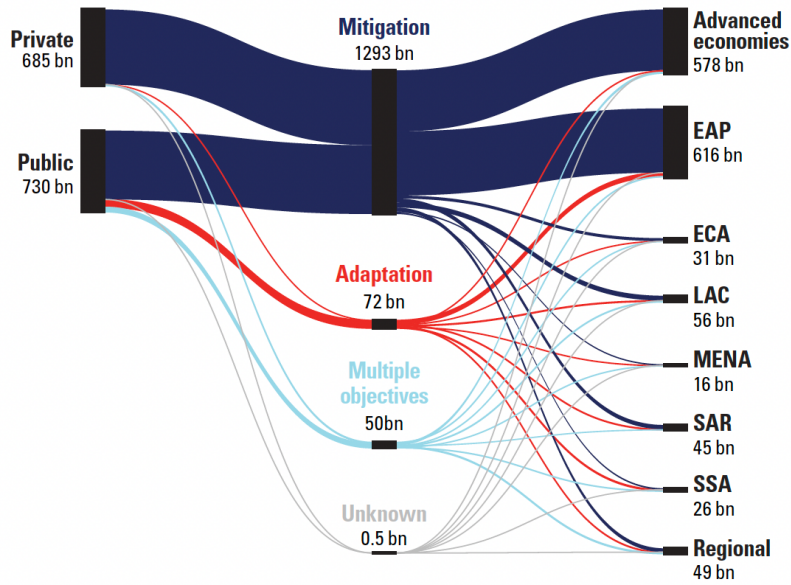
Private
685 bn

Public
730 bn

Mitigation
1293 bn

Adaptation
72 bn

Multiple objectives
50bn

Unknown
0.5 bn

Advanced economies
578 bn

EAP
616 bn

ECA
31 bn

LAC
56 bn

MENA
16 bn

SAR
45 bn

SSA
26 bn

Regional
49 bn